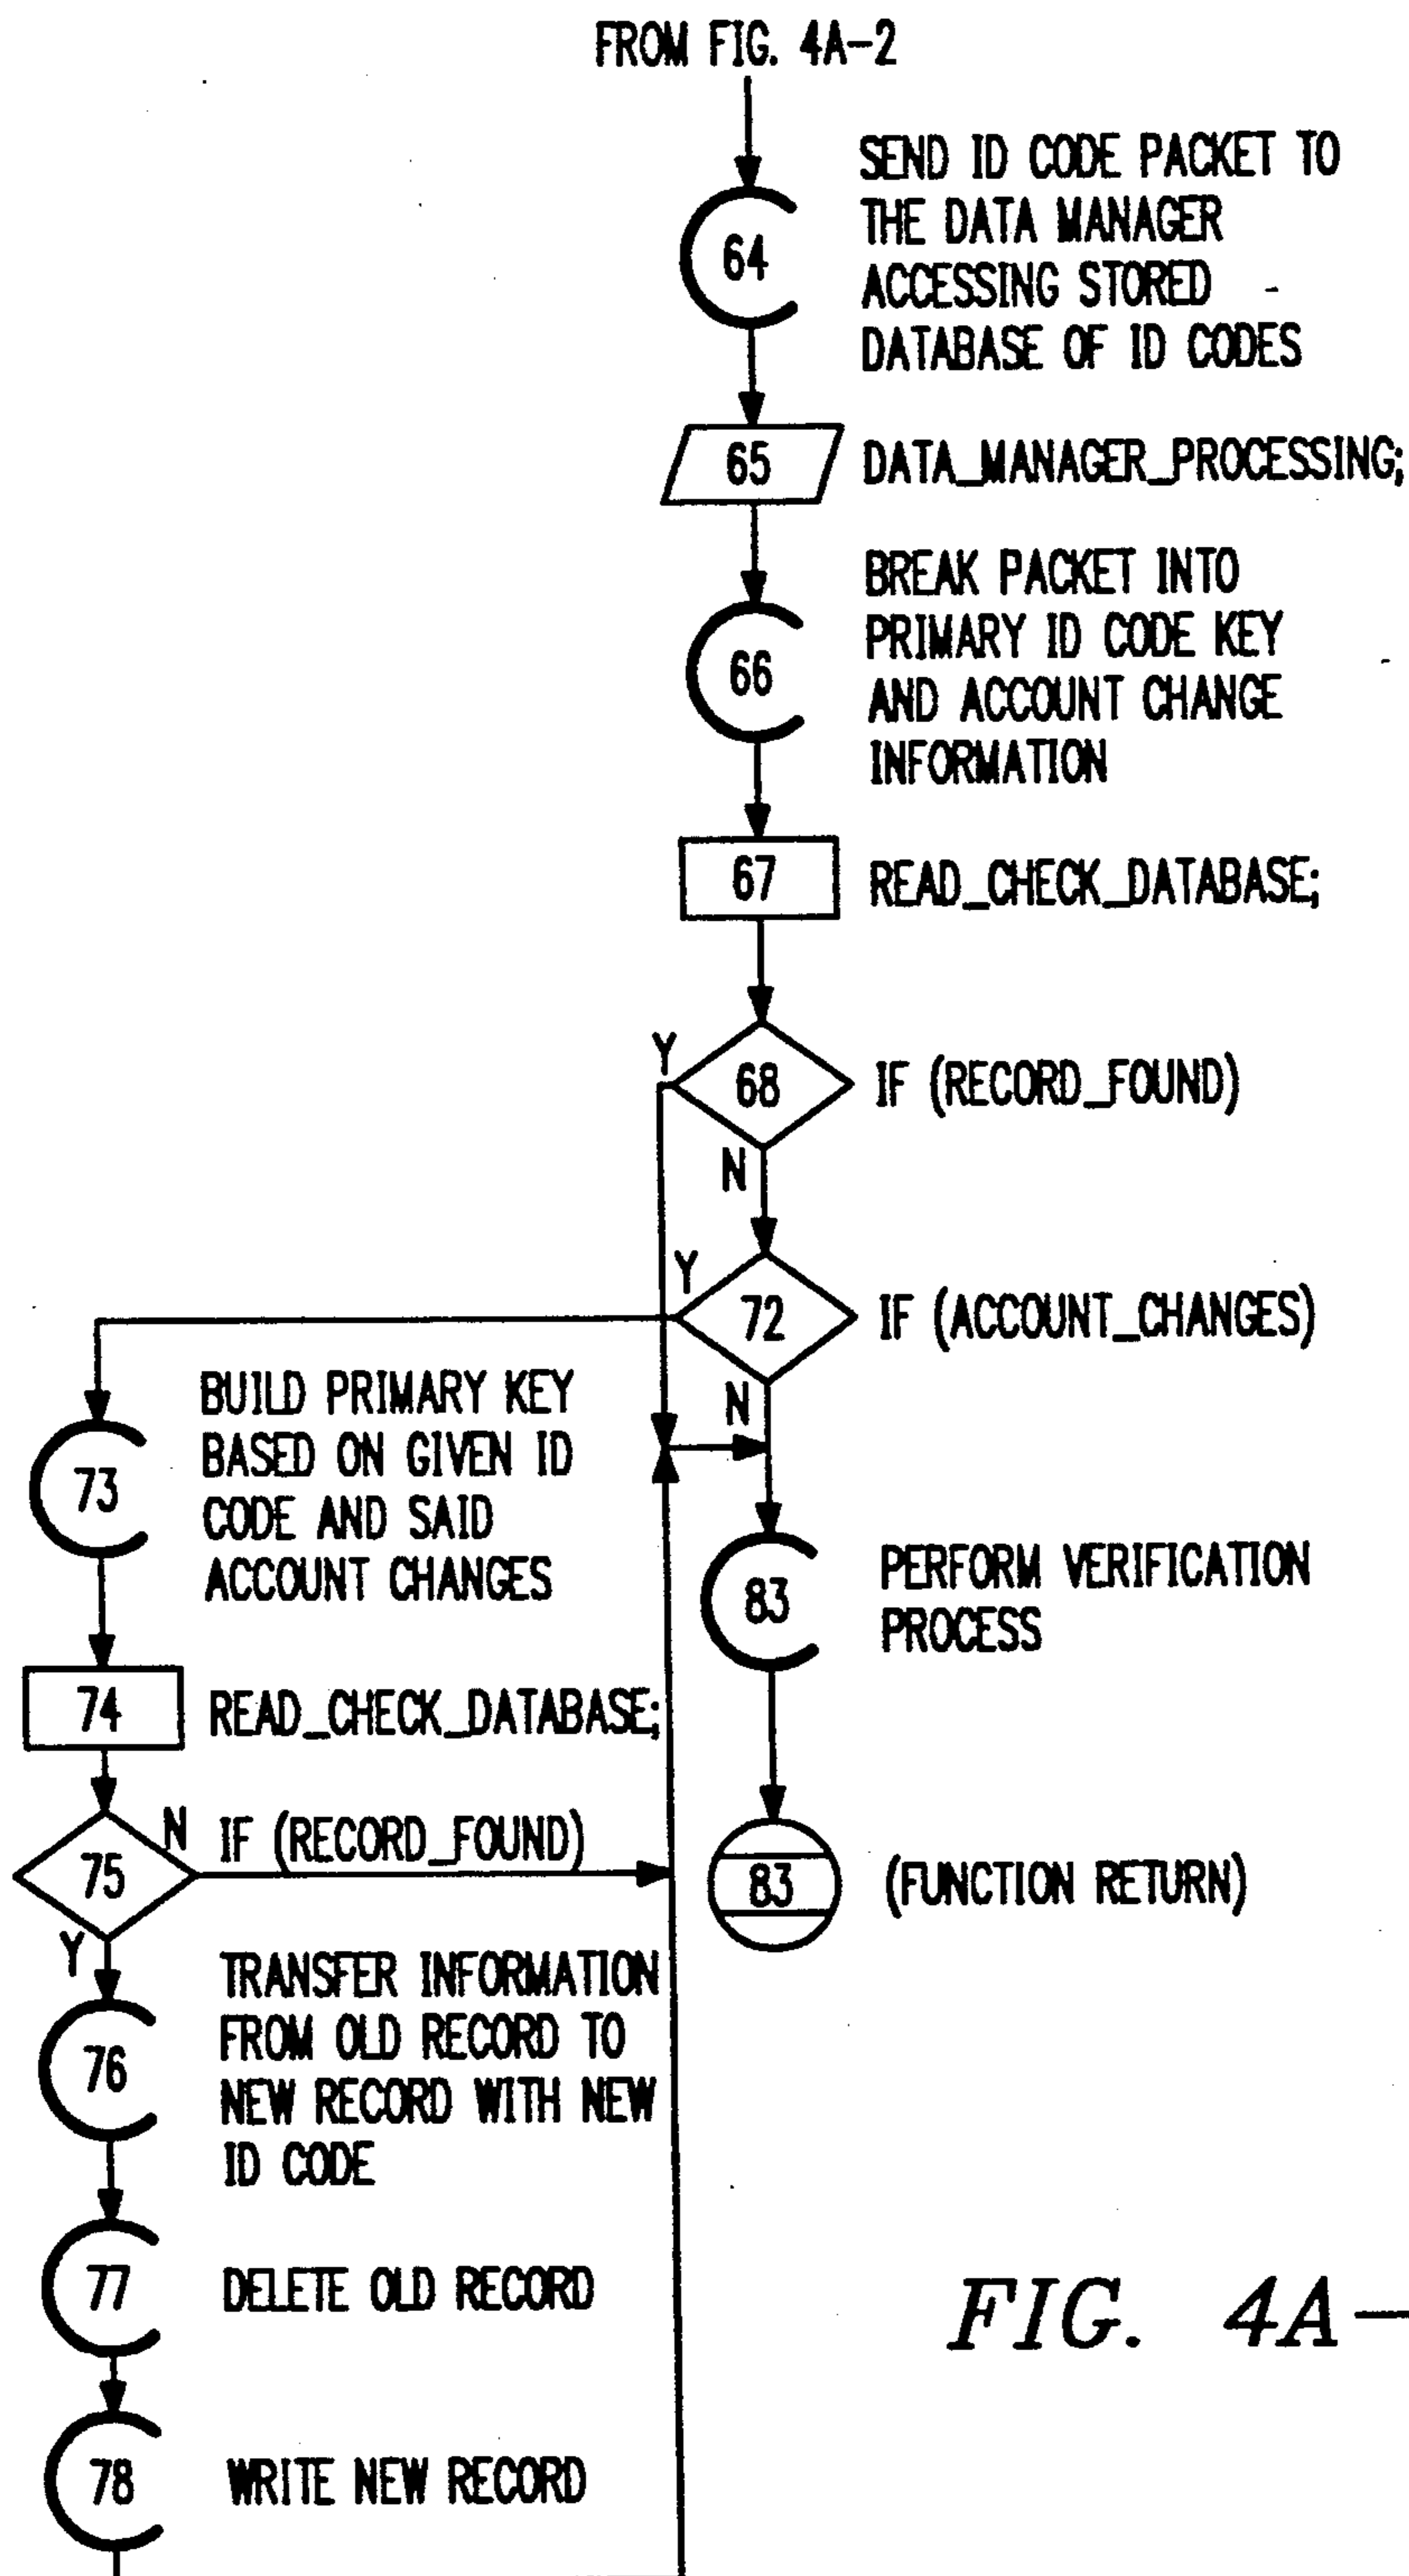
FROM FIG. 4A-2

64

SEND ID CODE PACKET TO THE DATA MANAGER ACCESSING STORED DATABASE OF ID CODES

65

DATA_MANAGER_PROCESSING;

66

BREAK PACKET INTO PRIMARY ID CODE KEY AND ACCOUNT CHANGE INFORMATION

67

READ_CHECK_DATABASE;

Y

68

IF (RECORD_FOUND)

N

Y

72

IF (ACCOUNT_CHANGES)

N

73

BUILD PRIMARY KEY BASED ON GIVEN ID CODE AND SAID ACCOUNT CHANGES

83

PERFORM VERIFICATION PROCESS

74

READ_CHECK_DATABASE;

75

N

IF (RECORD_FOUND)

83

(FUNCTION RETURN)

Y

76

TRANSFER INFORMATION FROM OLD RECORD TO NEW RECORD WITH NEW ID CODE

77

DELETE OLD RECORD

FIG. 4A-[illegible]

78

WRITE NEW RECORD